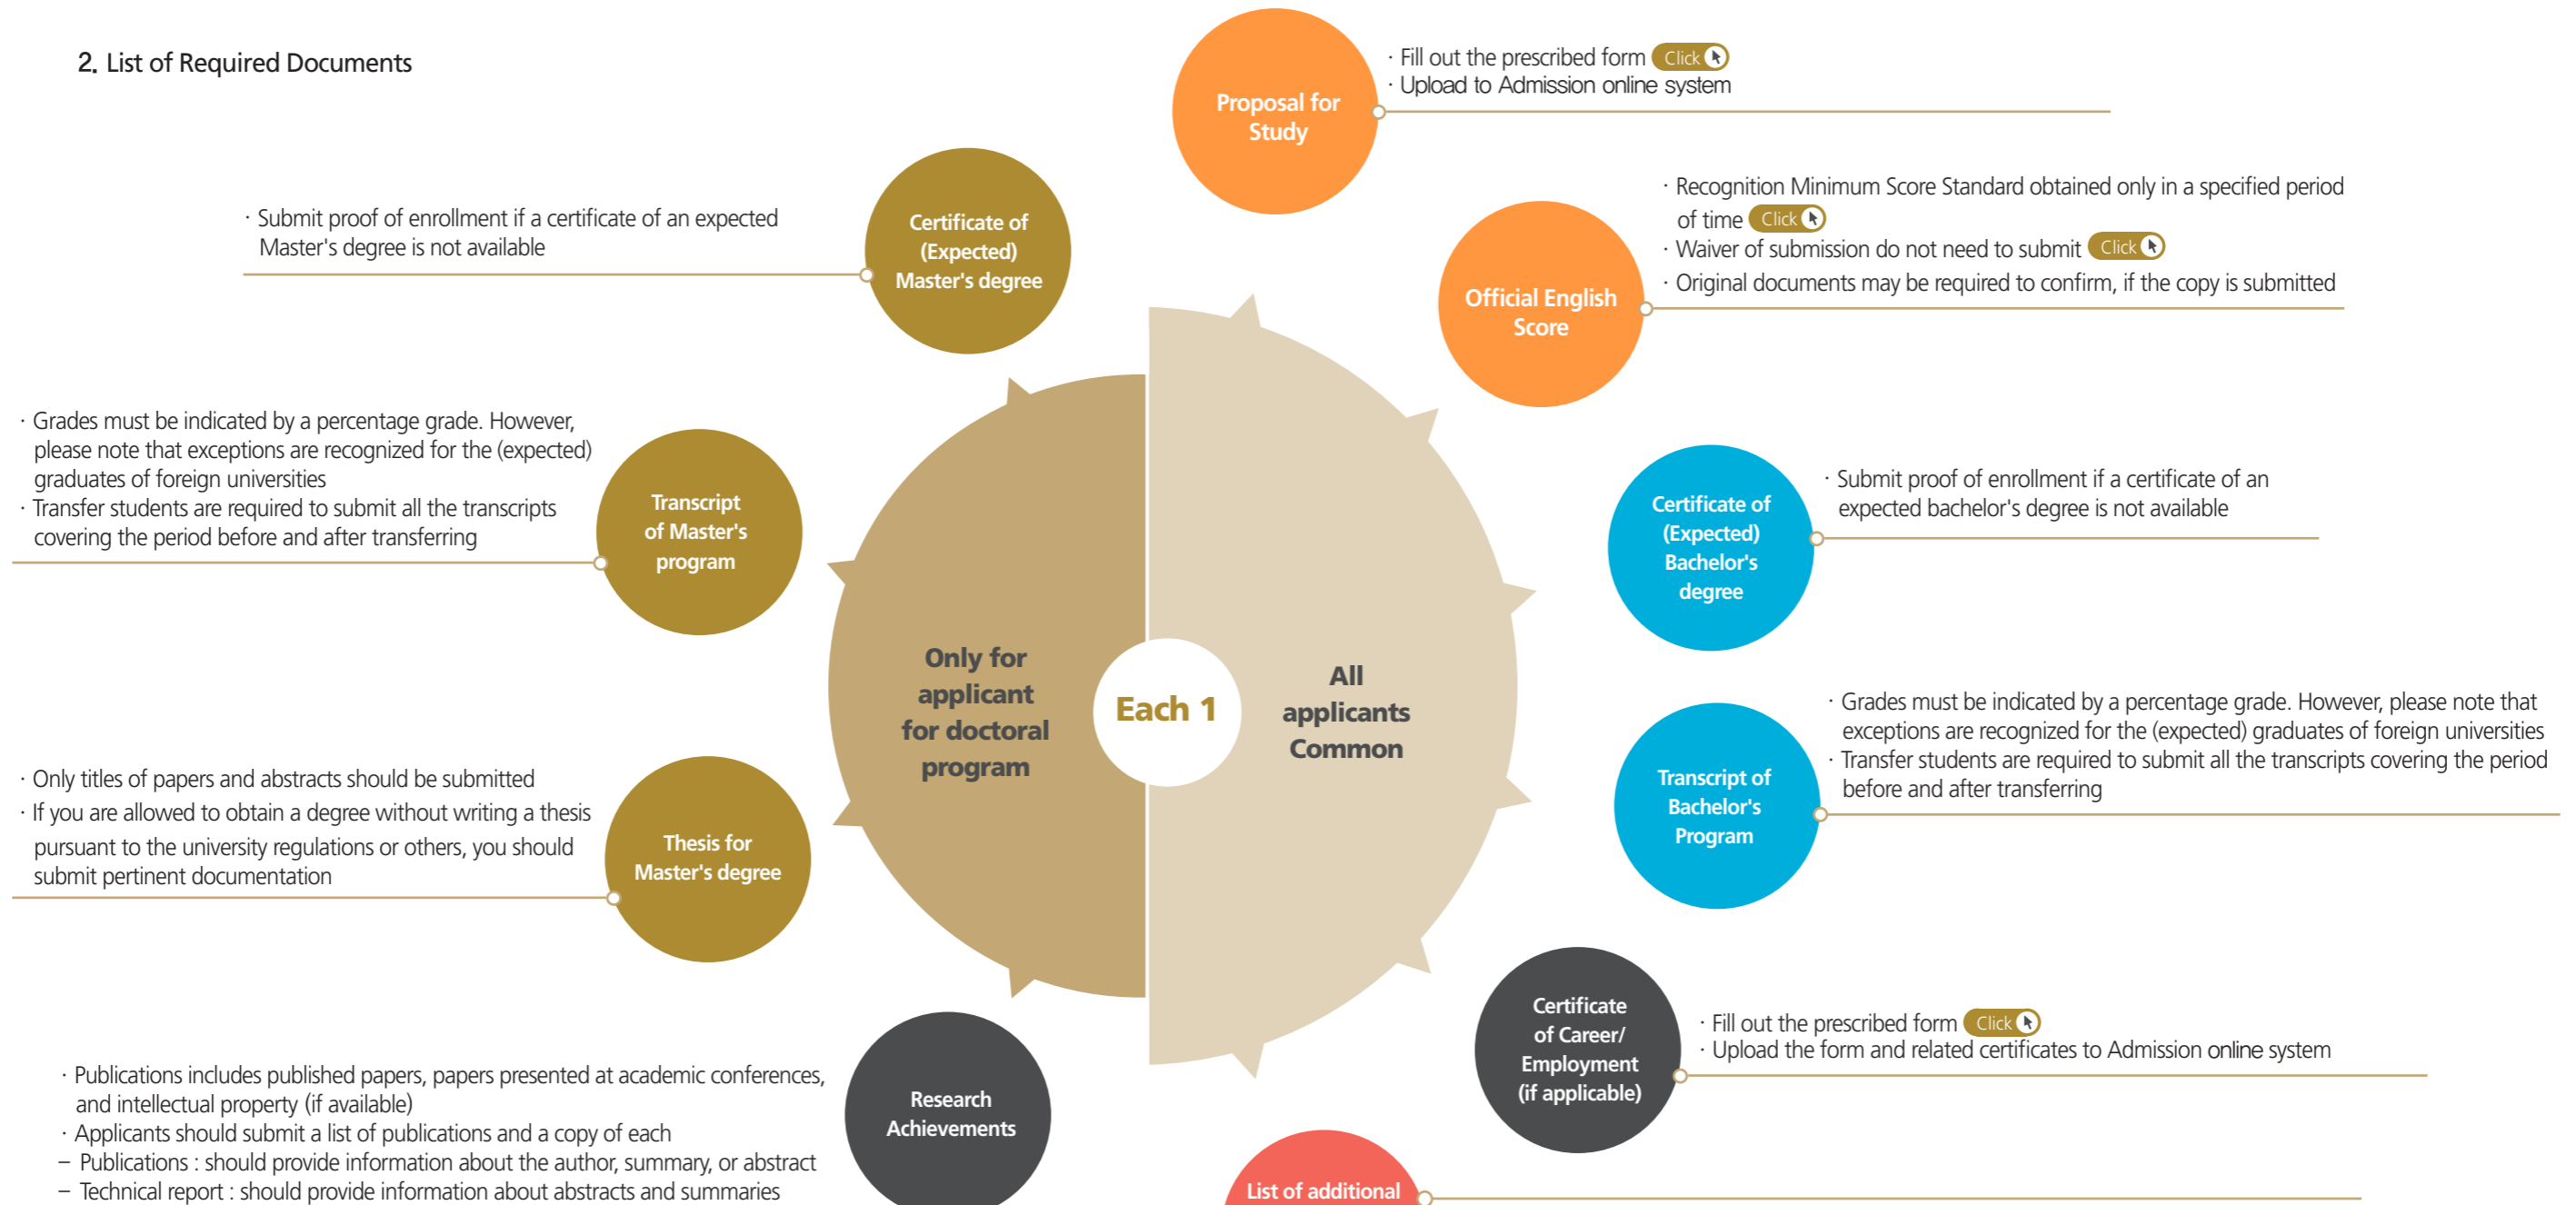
2. List of Required Documents

Proposal for Study

· Fill out the prescribed form Click
· Upload to Admission online system

Certificate of (Expected) Master's degree

· Submit proof of enrollment if a certificate of an expected Master's degree is not available

Official English Score

· Recognition Minimum Score Standard obtained only in a specified period of time Click
· Waiver of submission do not need to submit Click
· Original documents may be required to confirm, if the copy is submitted

Transcript of Master's program

· Grades must be indicated by a percentage grade. However, please note that exceptions are recognized for the (expected) graduates of foreign universities
· Transfer students are required to submit all the transcripts covering the period before and after transferring

Certificate of (Expected) Bachelor's degree

· Submit proof of enrollment if a certificate of an expected bachelor's degree is not available

Only for applicant for doctoral program

Each 1

All applicants Common

Transcript of Bachelor's Program

· Grades must be indicated by a percentage grade. However, please note that exceptions are recognized for the (expected) graduates of foreign universities
· Transfer students are required to submit all the transcripts covering the period before and after transferring

Thesis for Master's degree

· Only titles of papers and abstracts should be submitted
· If you are allowed to obtain a degree without writing a thesis pursuant to the university regulations or others, you should submit pertinent documentation

Certificate of Career/ Employment (if applicable)

· Fill out the prescribed form Click
· Upload the form and related certificates to Admission online system

Research Achievements

· Publications includes published papers, papers presented at academic conferences, and intellectual property (if available)
· Applicants should submit a list of publications and a copy of each
– Publications : should provide information about the author, summary, or abstract
– Technical report : should provide information about abstracts and summaries

List of additional